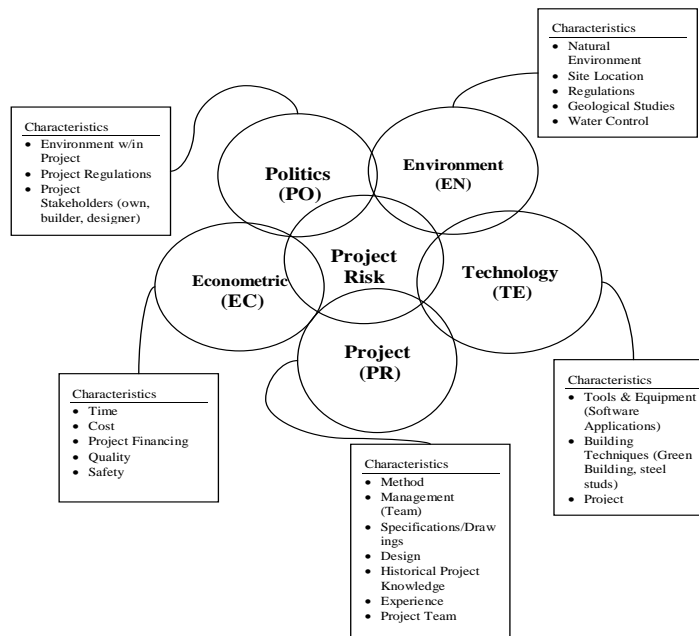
Characteristics
- Natural Environment
- Site Location
- Regulations
- Geological Studies
- Water Control

Characteristics
- Environment w/in Project
- Project Regulations
- Project Stakeholders (own, builder, designer)

Politics (PO)

Environment (EN)

Project Risk

Econometric (EC)

Technology (TE)

Project (PR)

Characteristics
- Time
- Cost
- Project Financing
- Quality
- Safety

Characteristics
- Tools & Equipment (Software Applications)
- Building Techniques (Green Building, steel studs)
- Project

Characteristics
- Method
- Management (Team)
- Specifications/Drawings
- Design
- Historical Project Knowledge
- Experience
- Project Team